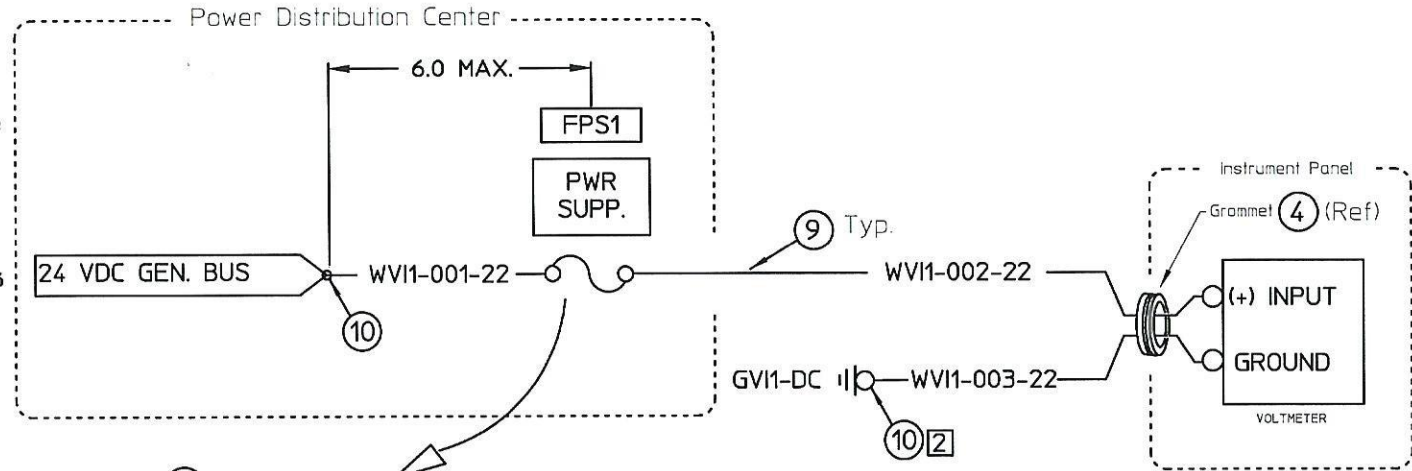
Power Distribution Center

6.0 MAX.

FPS1

PWR SUPP.

9 Typ.

Instrument Panel

Grommet 4 (Ref)

24 VDC GEN. BUS

WVI1-001-22

WVI1-002-22

(+) INPUT

GROUND

VOLTMETER

10

GVI1-DC

WVI1-003-22

10 2